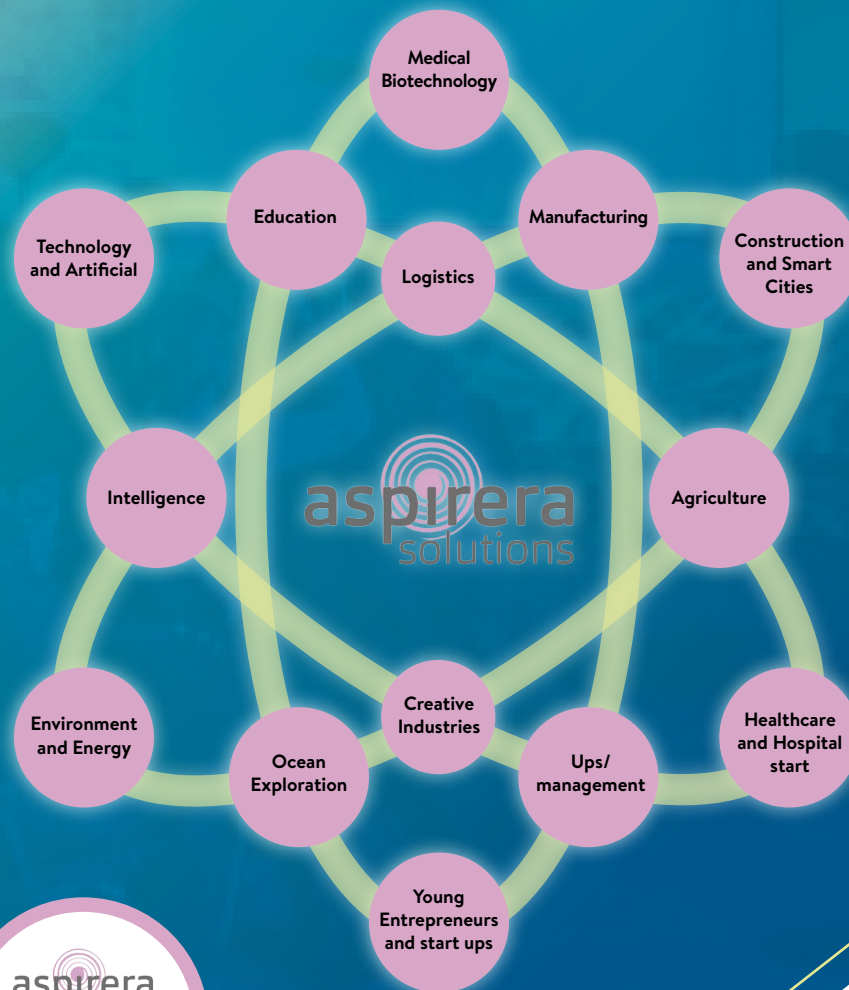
Medical Biotechnology

Education

Manufacturing

Technology and Artificial

Logistics

Construction and Smart Cities

Intelligence

aspirera solutions

Agriculture

Creative Industries

Environment and Energy

Ocean Exploration

Ups/ management

Healthcare and Hospital start

Young Entrepreneurs and start ups

aspirera